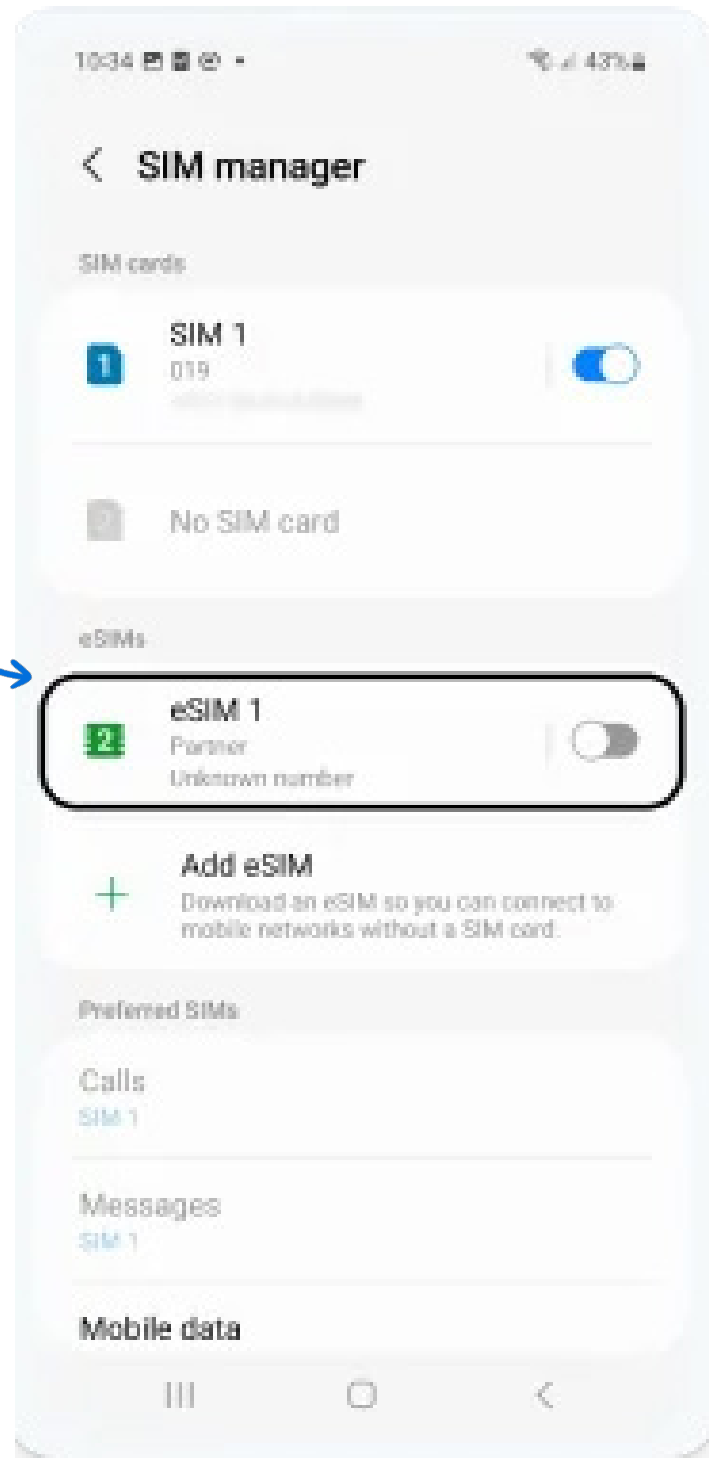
10:34 43%

SIM manager

SIM cards

1 SIM 1
019
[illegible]

No SIM card

eSIMs

2 eSIM 1
Partner
Unknown number

Add eSIM
Download an eSIM so you can connect to mobile networks without a SIM card.

Preferred SIMs

Calls
SIM 1

Messages
SIM 1

Mobile data